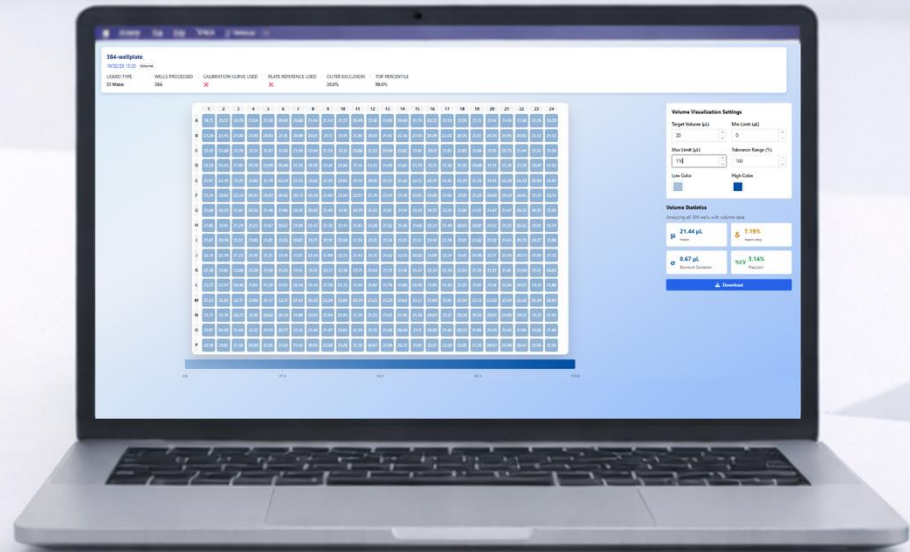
384-wellplate

18/02/25 13:20 Volume

| LIQUID TYPE | WELLS PROCESSED | CALIBRATION CURVE USED | PLATE REFERENCE USED | OUTLIER EXCLUSION | TOP PERCENTILE |
|---|---|---|---|---|---|
| DI Water | 384 | × | × | 30.0% | 99.0% |

1 2 3 4 5 6 7 8 9 10 11 12 13 14 15 16 17 18 19 20 21 22 23 24

A B C D E F G H I J K L M N O P

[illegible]

Volume Visualization Settings

Target Volume (µL)
20

Min Limit (µL)
0

Max Limit (µL)
110

Tolerance Range (%)
100

Low Color

High Color

Volume Statistics

Analyzing all 384 wells with volume data

21.44 µL
Mean

7.19%
Inaccuracy

0.67 µL
Standard Deviation

%CV 3.14%
Precision

Download